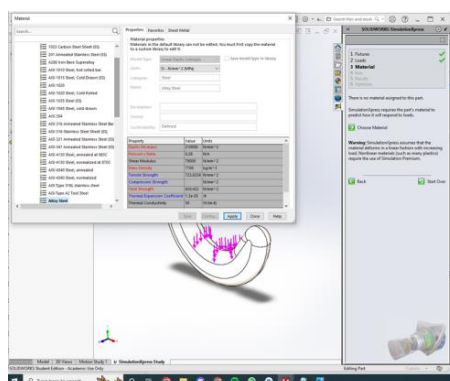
Material

Search...

1023 Carbon Steel Sheet (SS)
201 Annealed Stainless Steel (SS)
A286 Iron Base Superalloy
AISI 1010 Steel, hot rolled bar
AISI 1015 Steel, Cold Drawn (SS)
AISI 1020
AISI 1020 Steel, Cold Rolled
AISI 1035 Steel (SS)
AISI 1045 Steel, cold drawn
AISI 304
AISI 316 Annealed Stainless Steel Bar
AISI 316 Stainless Steel Sheet (SS)
AISI 321 Annealed Stainless Steel (SS)
AISI 347 Annealed Stainless Steel (SS)
AISI 4130 Steel, annealed at 865C
AISI 4130 Steel, normalized at 870C
AISI 4340 Steel, annealed
AISI 4340 Steel, normalized
AISI Type 316L stainless steel
AISI Type A2 Tool Steel
Alloy Steel

Properties | Favorites | Sheet Metal

Material properties
Materials in the default library can not be edited. You must first copy the material to a custom library to edit it.

Model Type: Linear Elastic Isotropic
Save model type in library
Units: SI - N/mm^2 (MPa)
Category: Steel
Name: Alloy Steel
Description:
Source:
Sustainability: Defined

| Property | Value | Units |
|---|---|---|
| Elastic Modulus | 210000 | N/mm^2 |
| Poisson's Ratio | 0.28 | N/A |
| Shear Modulus | 79000 | N/mm^2 |
| Mass Density | 7700 | kg/m^3 |
| Tensile Strength | 723.8256 | N/mm^2 |
| Compressive Strength | | N/mm^2 |
| Yield Strength | 620.422 | N/mm^2 |
| Thermal Expansion Coefficient | 1.3e-05 | /K |
| Thermal Conductivity | 50 | W/(m·K) |

Save | Config... | Apply | Close | Help

SOLIDWORKS SimulationXpress

1 Fixtures
2 Loads
3 Material
4 Run
5 Results
6 Optimize

There is no material assigned to this part.

SimulationXpress requires the part's material to predict how it will respond to loads.

Choose Material

Warning: SimulationXpress assumes that the material deforms in a linear fashion with increasing load. Nonlinear materials (such as many plastics) require the use of Simulation Premium.

Back
Start Over

Model | 3D Views | Motion Study 1 | SimulationXpress Study

SOLIDWORKS Student Edition - Academic Use Only

Editing Part

Type here to search